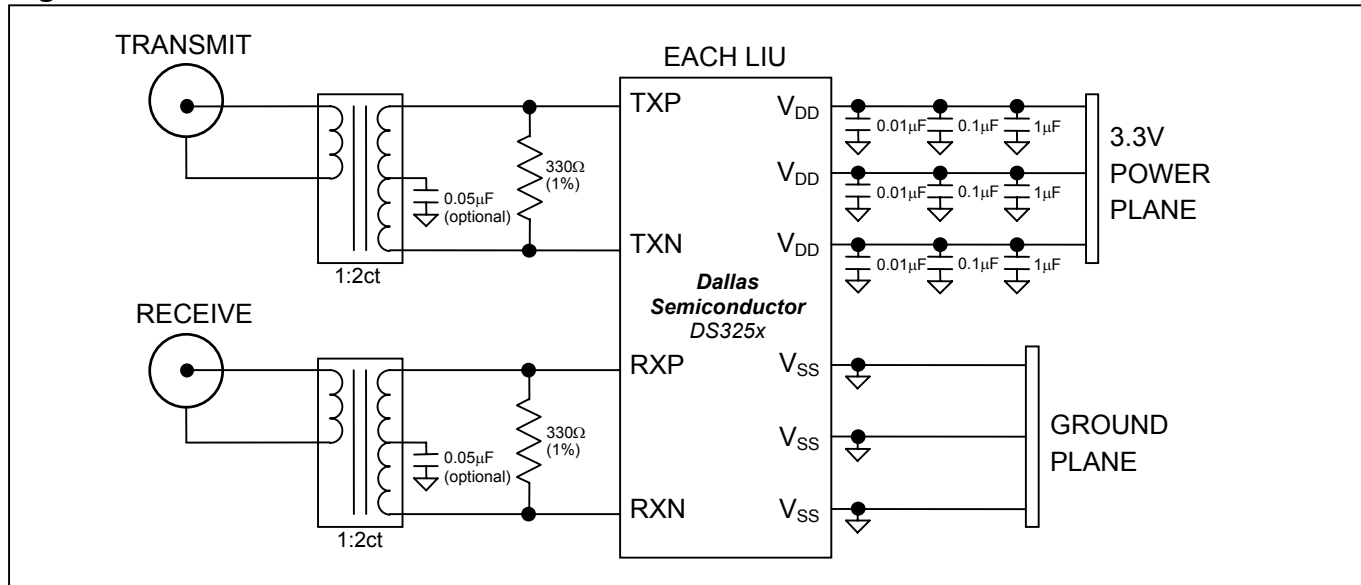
TRANSMIT

EACH LIU

TXP

$V_{DD}$

$0.01\mu F$ $0.1\mu F$ $1\mu F$

3.3V POWER PLANE

$V_{DD}$

$0.01\mu F$ $0.1\mu F$ $1\mu F$

$0.05\mu F$ (optional)

$330\Omega$ (1%)

TXN

$V_{DD}$

$0.01\mu F$ $0.1\mu F$ $1\mu F$

1:2ct

RECEIVE

**Dallas Semiconductor** *DS325x*

RXP

$V_{SS}$

$330\Omega$ (1%)

$V_{SS}$

GROUND PLANE

$0.05\mu F$ (optional)

RXN

$V_{SS}$

1:2ct